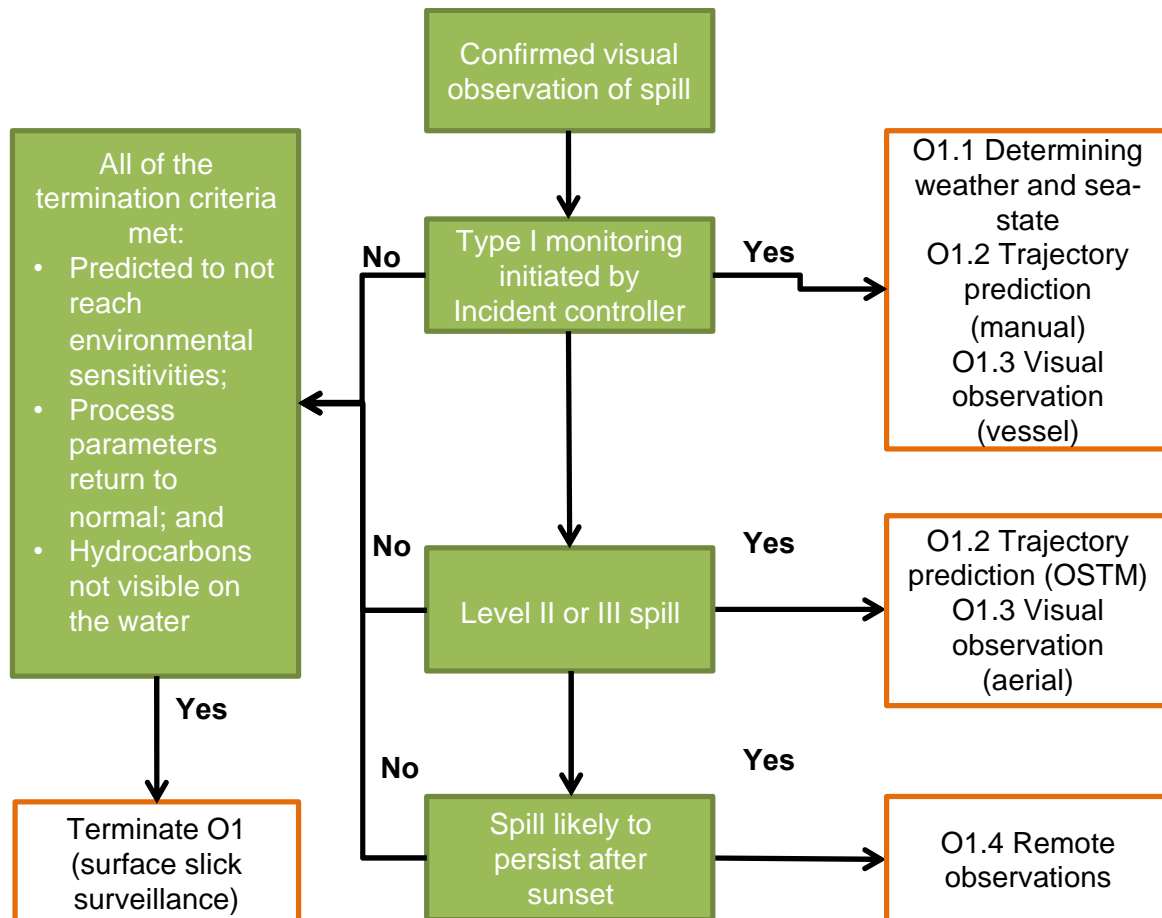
Confirmed visual observation of spill

Type I monitoring initiated by Incident controller

No

Yes

O1.1 Determining weather and sea-state
O1.2 Trajectory prediction (manual)
O1.3 Visual observation (vessel)

All of the termination criteria met:
• Predicted to not reach environmental sensitivities;
• Process parameters return to normal; and
• Hydrocarbons not visible on the water

No

Yes

Level II or III spill

O1.2 Trajectory prediction (OSTM)
O1.3 Visual observation (aerial)

Yes

No

Yes

Spill likely to persist after sunset

O1.4 Remote observations

Terminate O1 (surface slick surveillance)